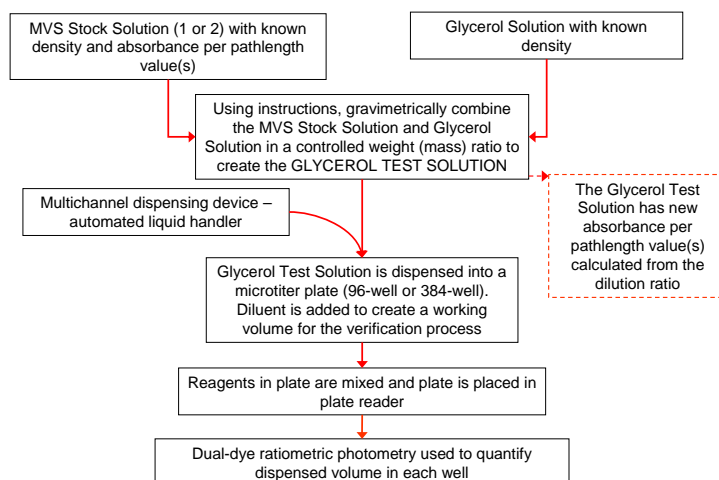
MVS Stock Solution (1 or 2) with known density and absorbance per pathlength value(s)

Glycerol Solution with known density

Using instructions, gravimetrically combine the MVS Stock Solution and Glycerol Solution in a controlled weight (mass) ratio to create the GLYCEROL TEST SOLUTION

The Glycerol Test Solution has new absorbance per pathlength value(s) calculated from the dilution ratio

Multichannel dispensing device – automated liquid handler

Glycerol Test Solution is dispensed into a microtiter plate (96-well or 384-well). Diluent is added to create a working volume for the verification process

Reagents in plate are mixed and plate is placed in plate reader

Dual-dye ratiometric photometry used to quantify dispensed volume in each well